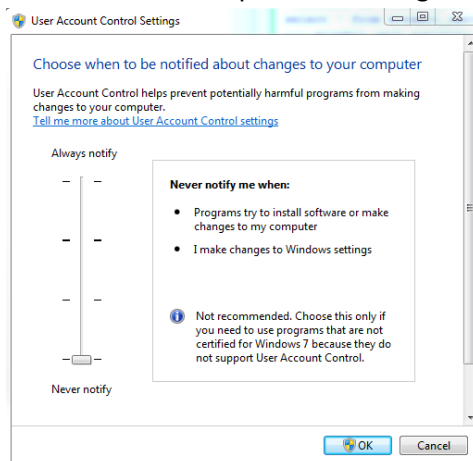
User Account Control Settings

Choose when to be notified about changes to your computer

User Account Control helps prevent potentially harmful programs from making changes to your computer.
Tell me more about User Account Control settings

Always notify

Never notify me when:

- Programs try to install software or make changes to my computer
- I make changes to Windows settings

Not recommended. Choose this only if you need to use programs that are not certified for Windows 7 because they do not support User Account Control.

Never notify

OK Cancel